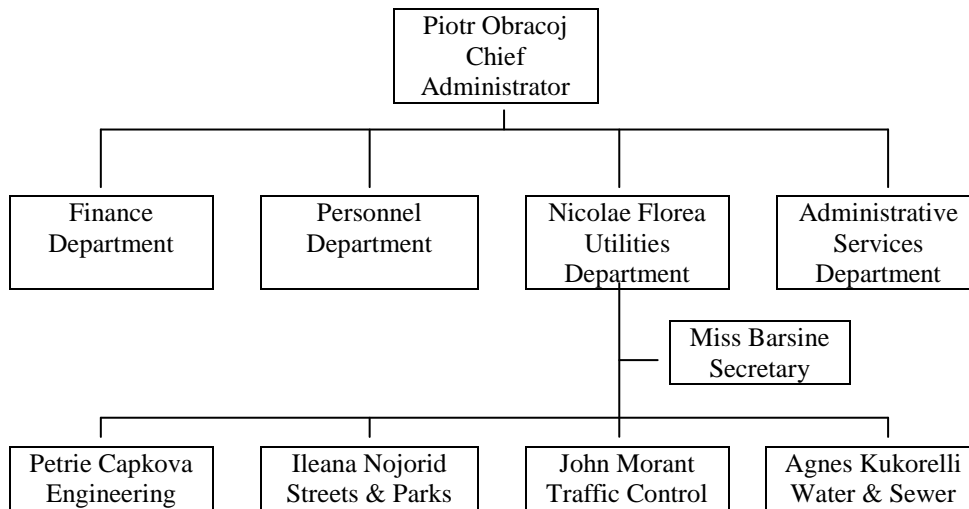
Piotr Obracoj
Chief
Administrator

Finance Department

Personnel Department

Nicolae Florea
Utilities
Department

Administrative Services Department

Miss Barsine
Secretary

Petrie Capkova
Engineering

Ileana Nojorid
Streets & Parks

John Morant
Traffic Control

Agnes Kukorelli
Water & Sewer